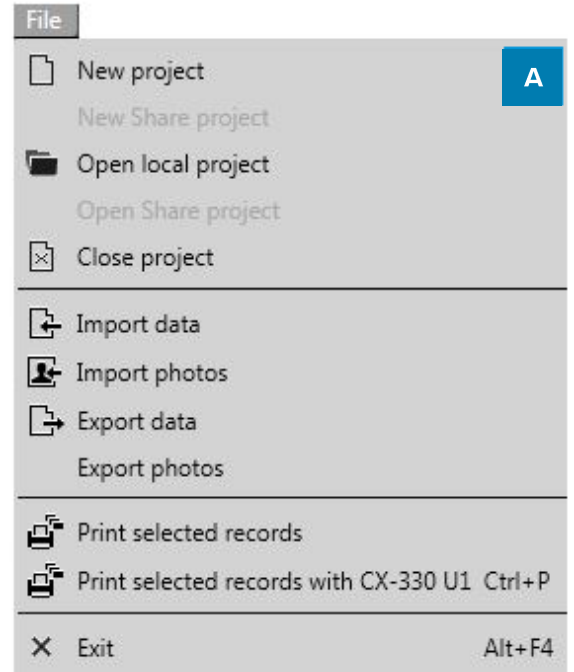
File

New project

A

New Share project

Open local project

Open Share project

Close project

Import data

Import photos

Export data

Export photos

Print selected records

Print selected records with CX-330 U1 Ctrl+P

Exit Alt+F4